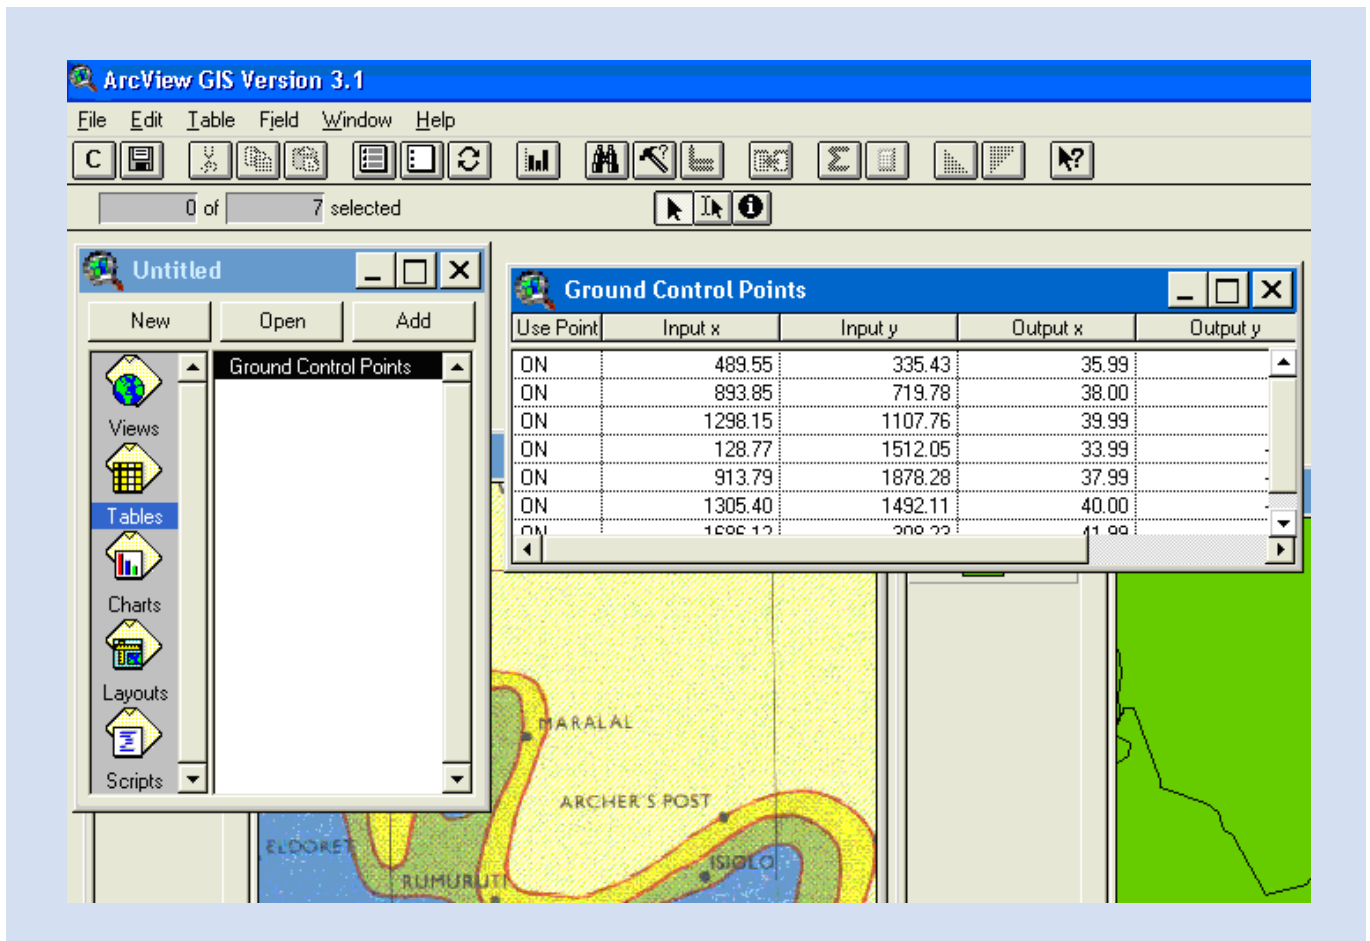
ArcView GIS Version 3.1

File Edit Table Field Window Help

C

0 of 7 selected

Untitled

New Open Add

Views
Tables
Charts
Layouts
Scripts

Ground Control Points

Ground Control Points

| Use Point | Input x | Input y | Output x | Output y |
|---|---|---|---|---|
| ON | 489.55 | 335.43 | 35.99 | |
| ON | 893.85 | 719.78 | 38.00 | |
| ON | 1298.15 | 1107.76 | 39.99 | |
| ON | 128.77 | 1512.05 | 33.99 | |
| ON | 913.79 | 1878.28 | 37.99 | |
| ON | 1305.40 | 1492.11 | 40.00 | |
| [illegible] | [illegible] | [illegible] | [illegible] | |

MARALAL
ARCHER'S POST
ELDORET
RUMURUTI
ISIOLO